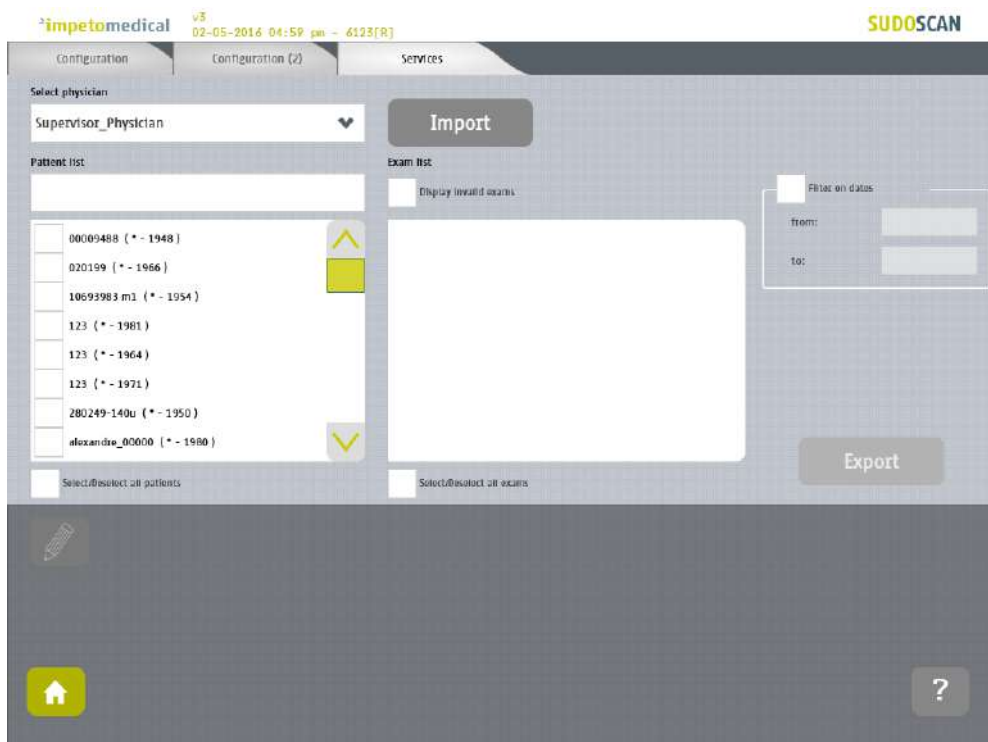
impetomedical v3 02-05-2016 04:59 pm - 6123[R]

SUDOSCAN

Configuration Configuration (2) Services

Select physician

Supervisor_Physician

Import

Patient list

00009488 (* - 1948)
020199 (* - 1966)
10693983 m1 (* - 1954)
123 (* - 1981)
123 (* - 1964)
123 (* - 1971)
280249-140u (* - 1950)
alexandre_00000 (* - 1980)

Select/Deselect all patients

Exam list

Display invalid exams

Select/Deselect all exams

Filter on dates

from:

to:

Export

?